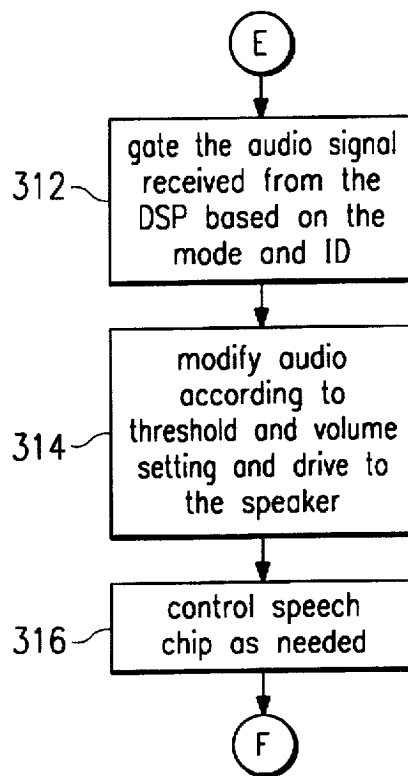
E

312

gate the audio signal received from the DSP based on the mode and ID

314

modify audio according to threshold and volume setting and drive to the speaker

316

control speech chip as needed

F